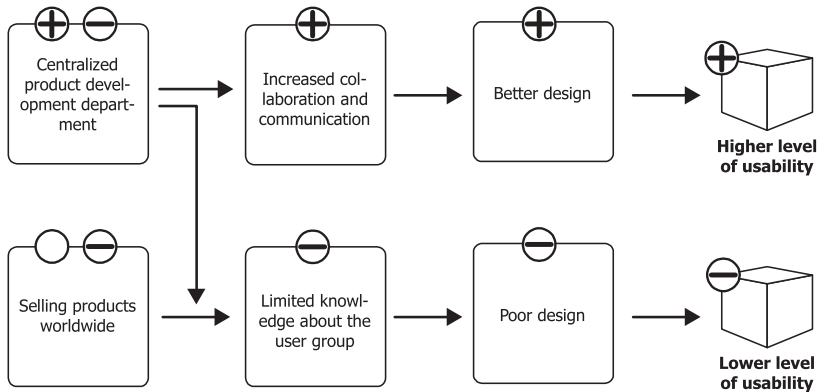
Centralized product development department

Increased collaboration and communication

Better design

Higher level of usability

Selling products worldwide

Limited knowledge about the user group

Poor design

Lower level of usability